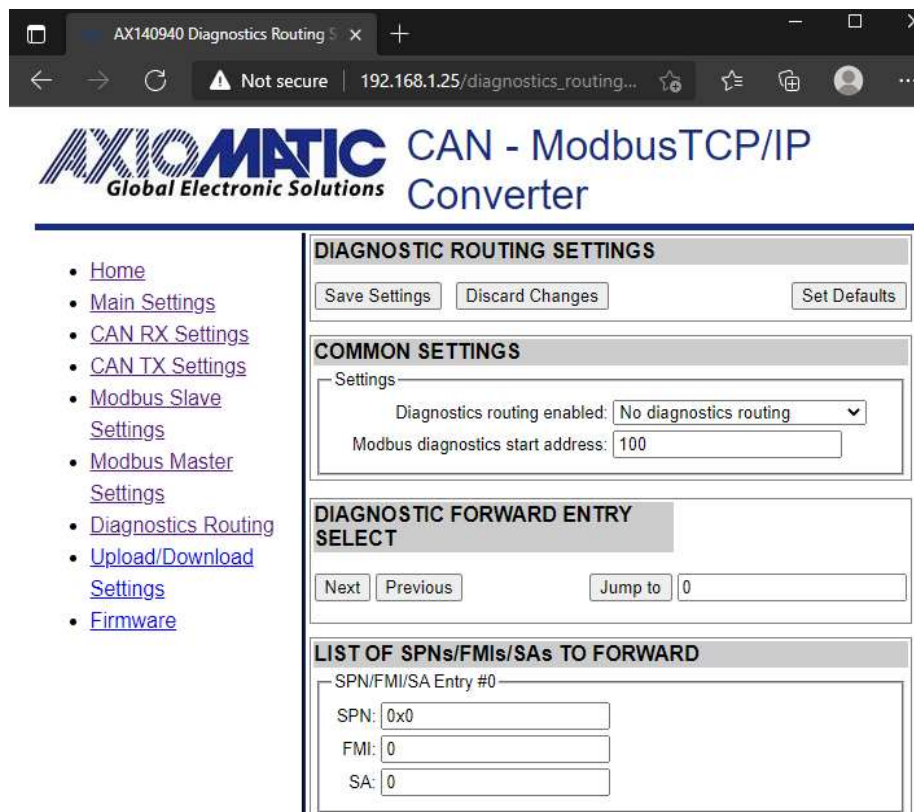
AX140940 Diagnostics Routing S ×
+
Not secure | 192.168.1.25/diagnostics_routing...

AXIOMATIC Global Electronic Solutions
CAN - ModbusTCP/IP Converter

- Home
- Main Settings
- CAN RX Settings
- CAN TX Settings
- Modbus Slave Settings
- Modbus Master Settings
- Diagnostics Routing
- Upload/Download Settings
- Firmware

DIAGNOSTIC ROUTING SETTINGS
Save Settings
Discard Changes
Set Defaults

COMMON SETTINGS
Settings
Diagnostics routing enabled: No diagnostics routing
Modbus diagnostics start address: 100

DIAGNOSTIC FORWARD ENTRY SELECT
Next
Previous
Jump to 0

LIST OF SPNs/FMIs/SAs TO FORWARD
SPN/FMI/SA Entry #0
SPN: 0x0
FMI: 0
SA: 0